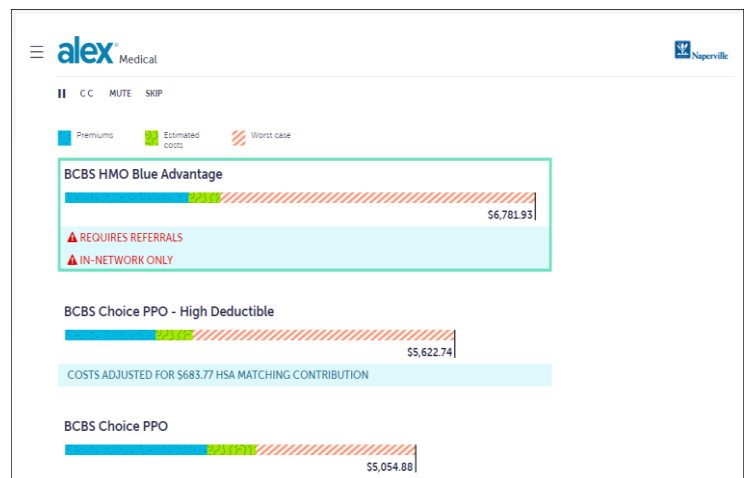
alex® Medical

Naperville

II CC MUTE SKIP

Premiums

Estimated costs

Worst case

BCBS HMO Blue Advantage

$6,781.93

REQUIRES REFERRALS

IN-NETWORK ONLY

BCBS Choice PPO - High Deductible

$5,622.74

COSTS ADJUSTED FOR $683.77 HSA MATCHING CONTRIBUTION

BCBS Choice PPO

$5,054.88